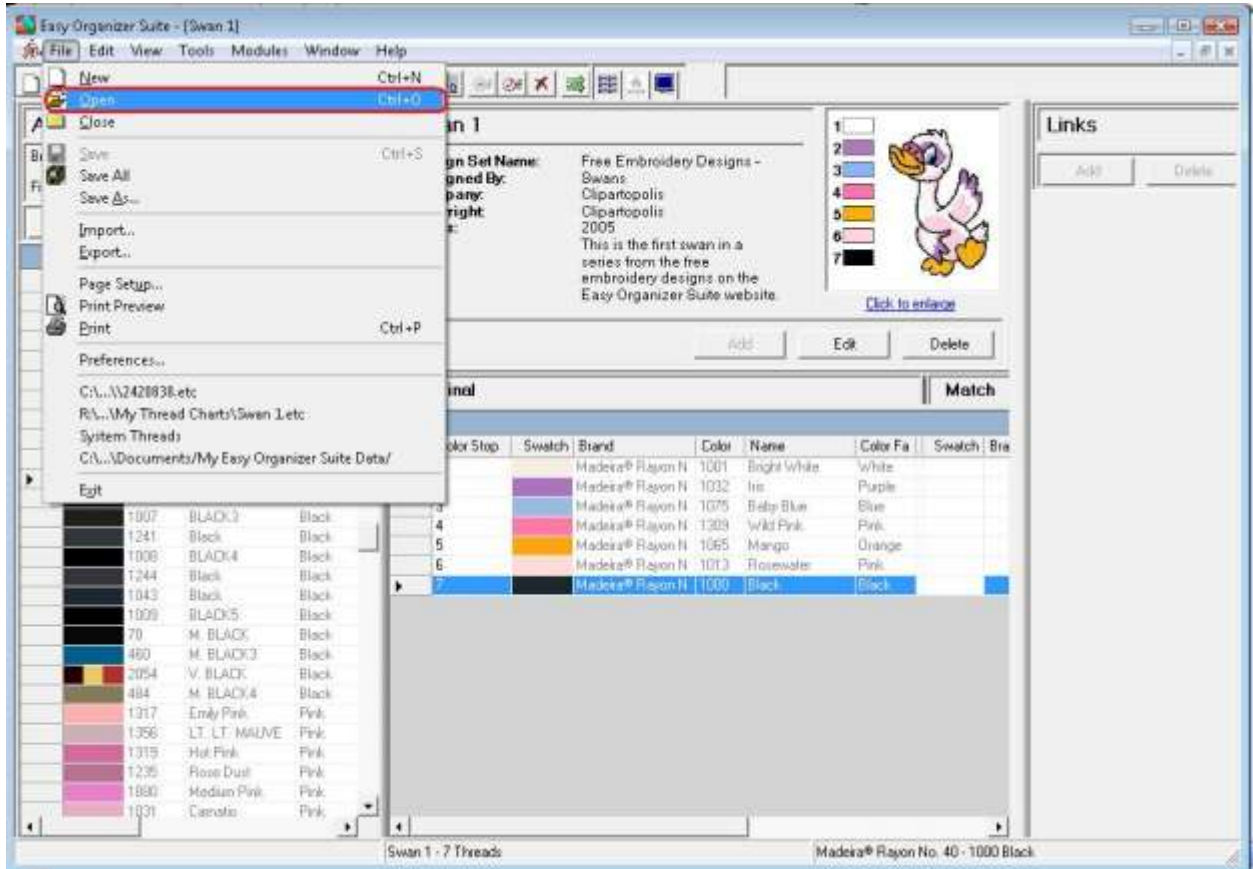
Easy Organizer Suite - [Swan 1]

File Edit View Tools Modules Window Help

New Ctrl+N
Open Ctrl+O
Close
Save Ctrl+S
Save All
Save As...
Import...
Export...
Page Setup...
Print Preview
Print Ctrl+P
Preferences...
C:\...\\2428838.etc
R:\...\My Thread Charts\Swan 1.etc
System Threads
C:\...\Documents\My Easy Organizer Suite Data\
Exit

an 1

gn Set Name: Free Embroidery Designs - Swans
gned By:
pany: Clipartopolis
right: Clipartopolis
: 2005
This is the first swan in a series from the free embroidery designs on the Easy Organizer Suite website.

1 2 3 4 5 6 7

Click to enlarge

Links

Add Delete

Add Edit Delete

inal

Match

| olor Stop | Swatch | Brand | Color | Name | Color Fa | Swatch | Bra |
|---|---|---|---|---|---|---|---|
| | | Madeira® Rayon N | 1001 | Bright White | White | | |
| | | Madeira® Rayon N | 1032 | Iris | Purple | | |
| 3 | | Madeira® Rayon N | 1075 | Baby Blue | Blue | | |
| 4 | | Madeira® Rayon N | 1309 | Wild Pink | Pink | | |
| 5 | | Madeira® Rayon N | 1065 | Mango | Orange | | |
| 6 | | Madeira® Rayon N | 1013 | Rosewater | Pink | | |
| 7 | | Madeira® Rayon N | 1000 | Black | Black | | |

| | | |
|---|---|---|
| 1007 | BLACK3 | Black |
| 1241 | Black | Black |
| 1008 | BLACK4 | Black |
| 1244 | Black | Black |
| 1043 | Black | Black |
| 1009 | BLACK5 | Black |
| 70 | M. BLACK | Black |
| 460 | M. BLACK3 | Black |
| 2054 | V. BLACK | Black |
| 484 | M. BLACK4 | Black |
| 1317 | Emily Pink | Pink |
| 1356 | LT. LT. MAUVE | Pink |
| 1319 | Hot Pink | Pink |
| 1235 | Rose Dust | Pink |
| 1880 | Medium Pink | Pink |
| 1031 | Carnatio | Pink |

Swan 1 - 7 Threads

Madeira® Rayon No. 40 - 1000 Black